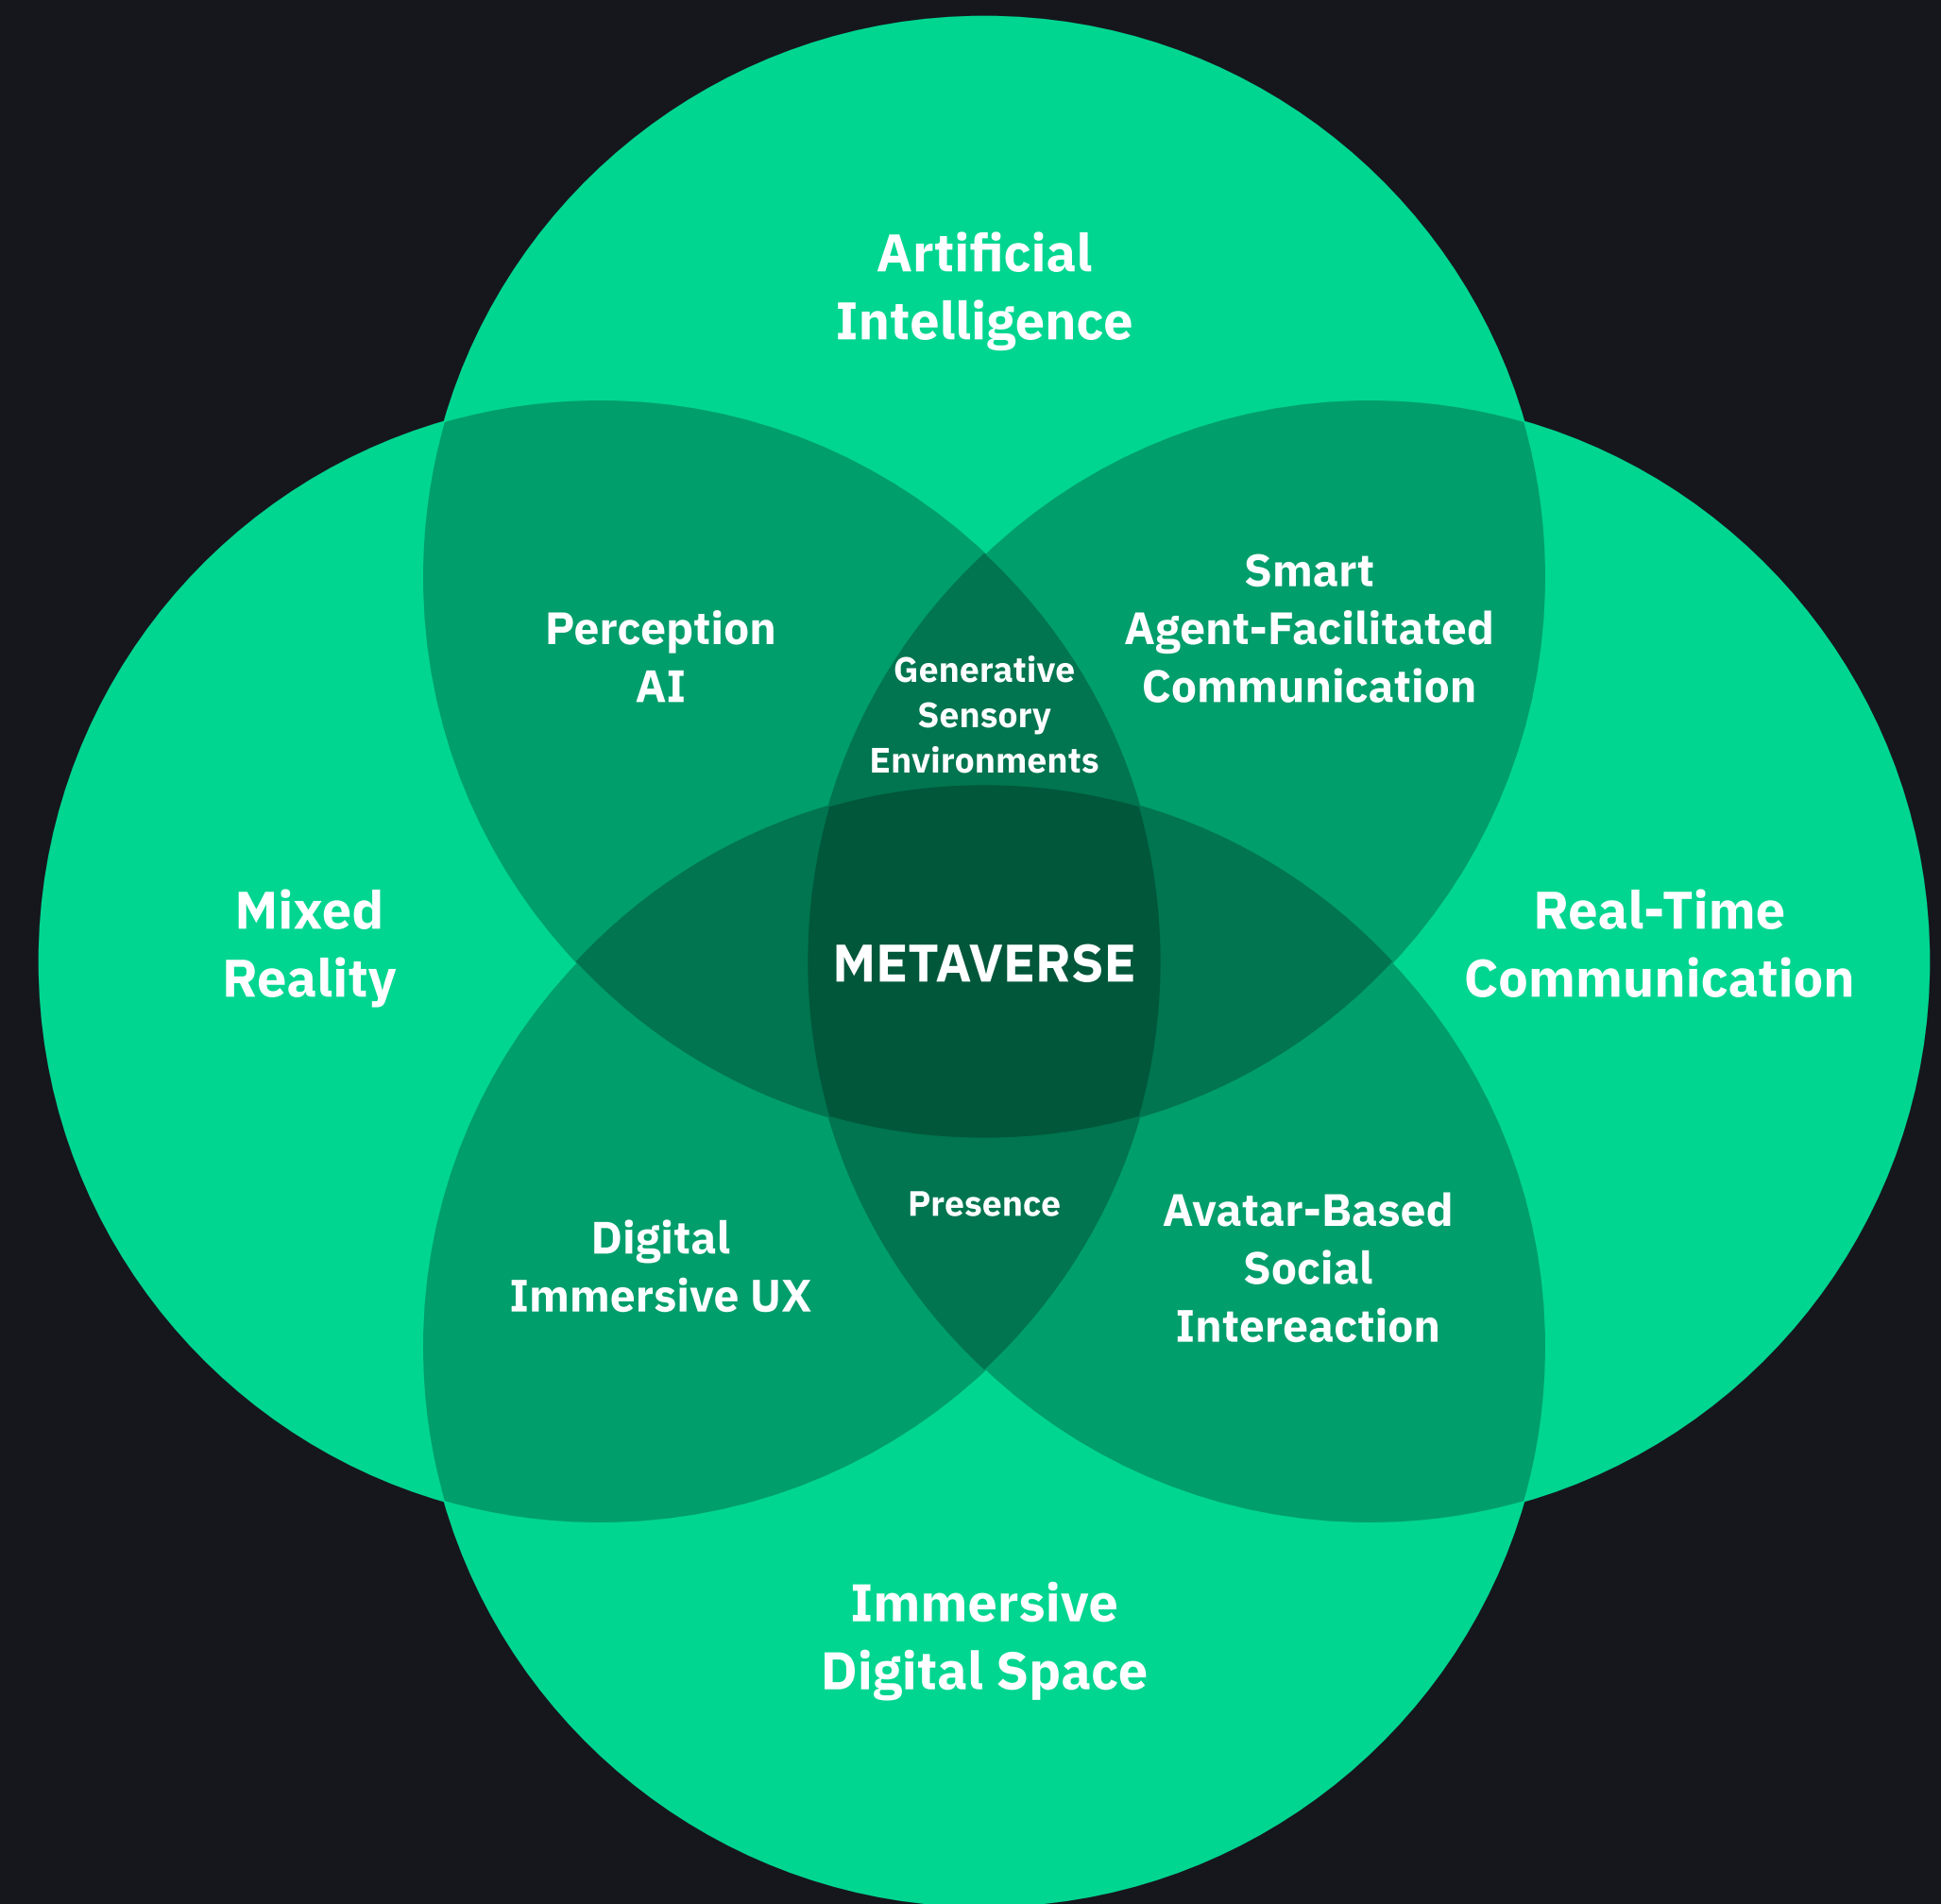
Artificial Intelligence

Perception AI

Generative Sensory Environments

Smart Agent-Facilitated Communication

Mixed Reality

METAVERSE

Real-Time Communication

Presence

Digital Immersive UX

Avatar-Based Social Intereaction

Immersive Digital Space